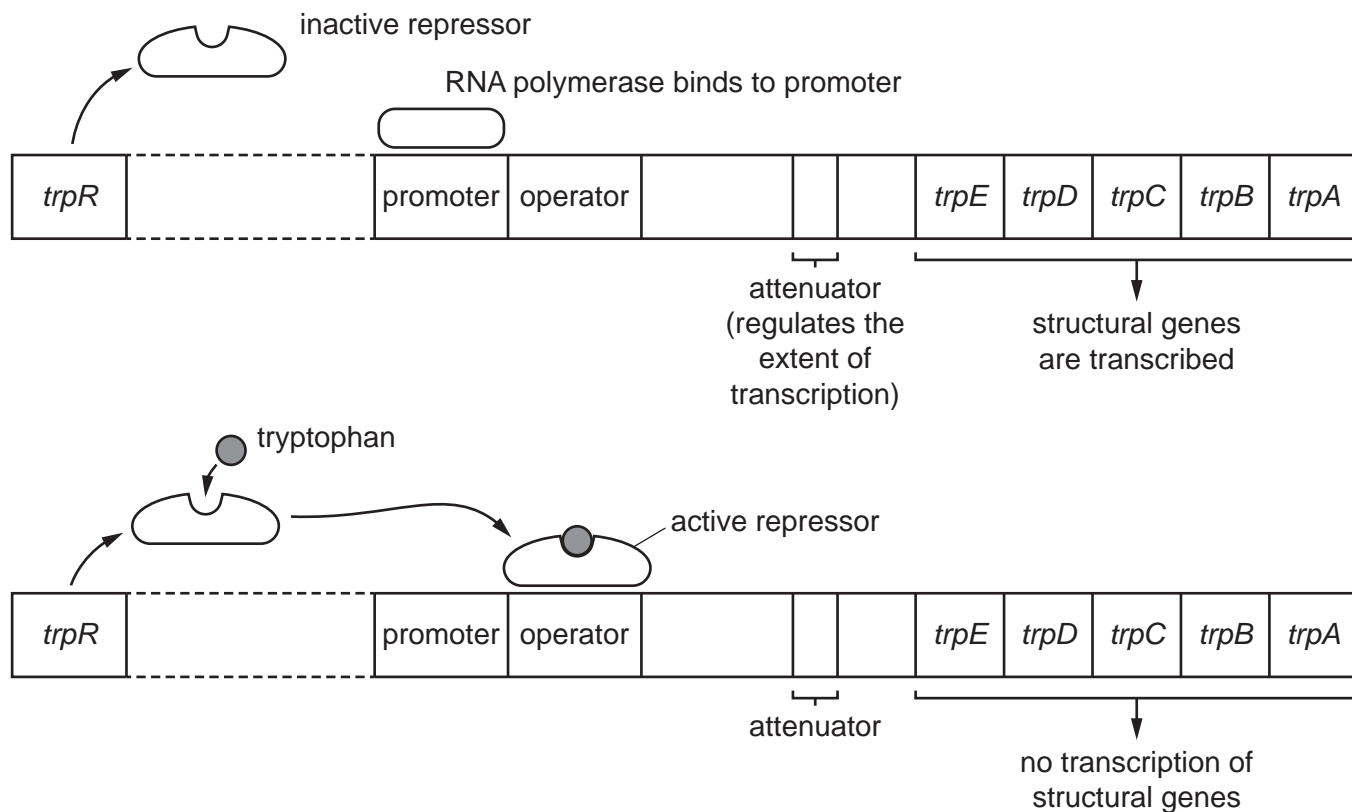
inactive repressor

RNA polymerase binds to promoter

| *trpR* | | promoter | operator | | | | *trpE* | *trpD* | *trpC* | *trpB* | *trpA* |
|---|---|---|---|---|---|---|---|---|---|---|---|

attenuator (regulates the extent of transcription)

structural genes are transcribed

tryptophan

active repressor

| *trpR* | | promoter | operator | | | | *trpE* | *trpD* | *trpC* | *trpB* | *trpA* |
|---|---|---|---|---|---|---|---|---|---|---|---|

attenuator

no transcription of structural genes